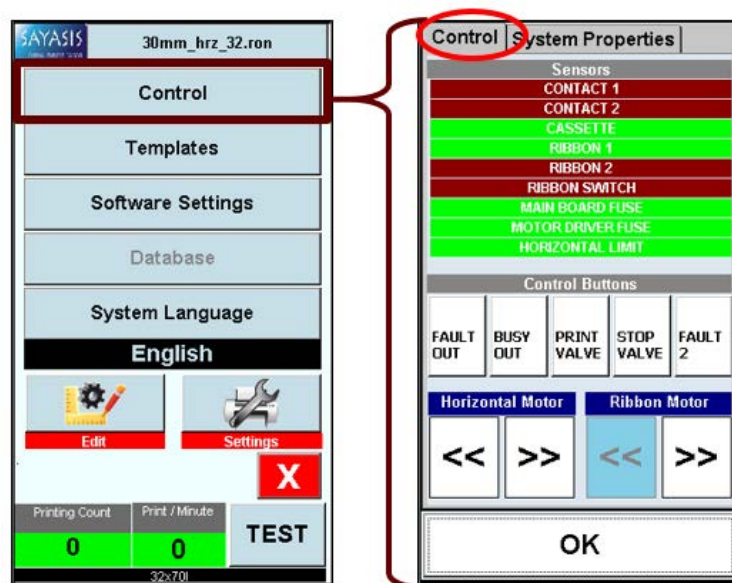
SAYASIS

30mm_hrz_32.ron

Control

Templates

Software Settings

Database

System Language

English

Edit

Settings

X

Printing Count

0

Print / Minute

0

TEST

32x70l

Control | System Properties

Sensors

CONTACT 1

CONTACT 2

CASSETTE

RIBBON 1

RIBBON 2

RIBBON SWITCH

MAIN BOARD FUSE

MOTOR DRIVER FUSE

HORIZONTAL LIMIT

Control Buttons

FAULT OUT

BUSY OUT

PRINT VALVE

STOP VALVE

FAULT 2

Horizontal Motor

Ribbon Motor

<<

>>

<<

>>

OK